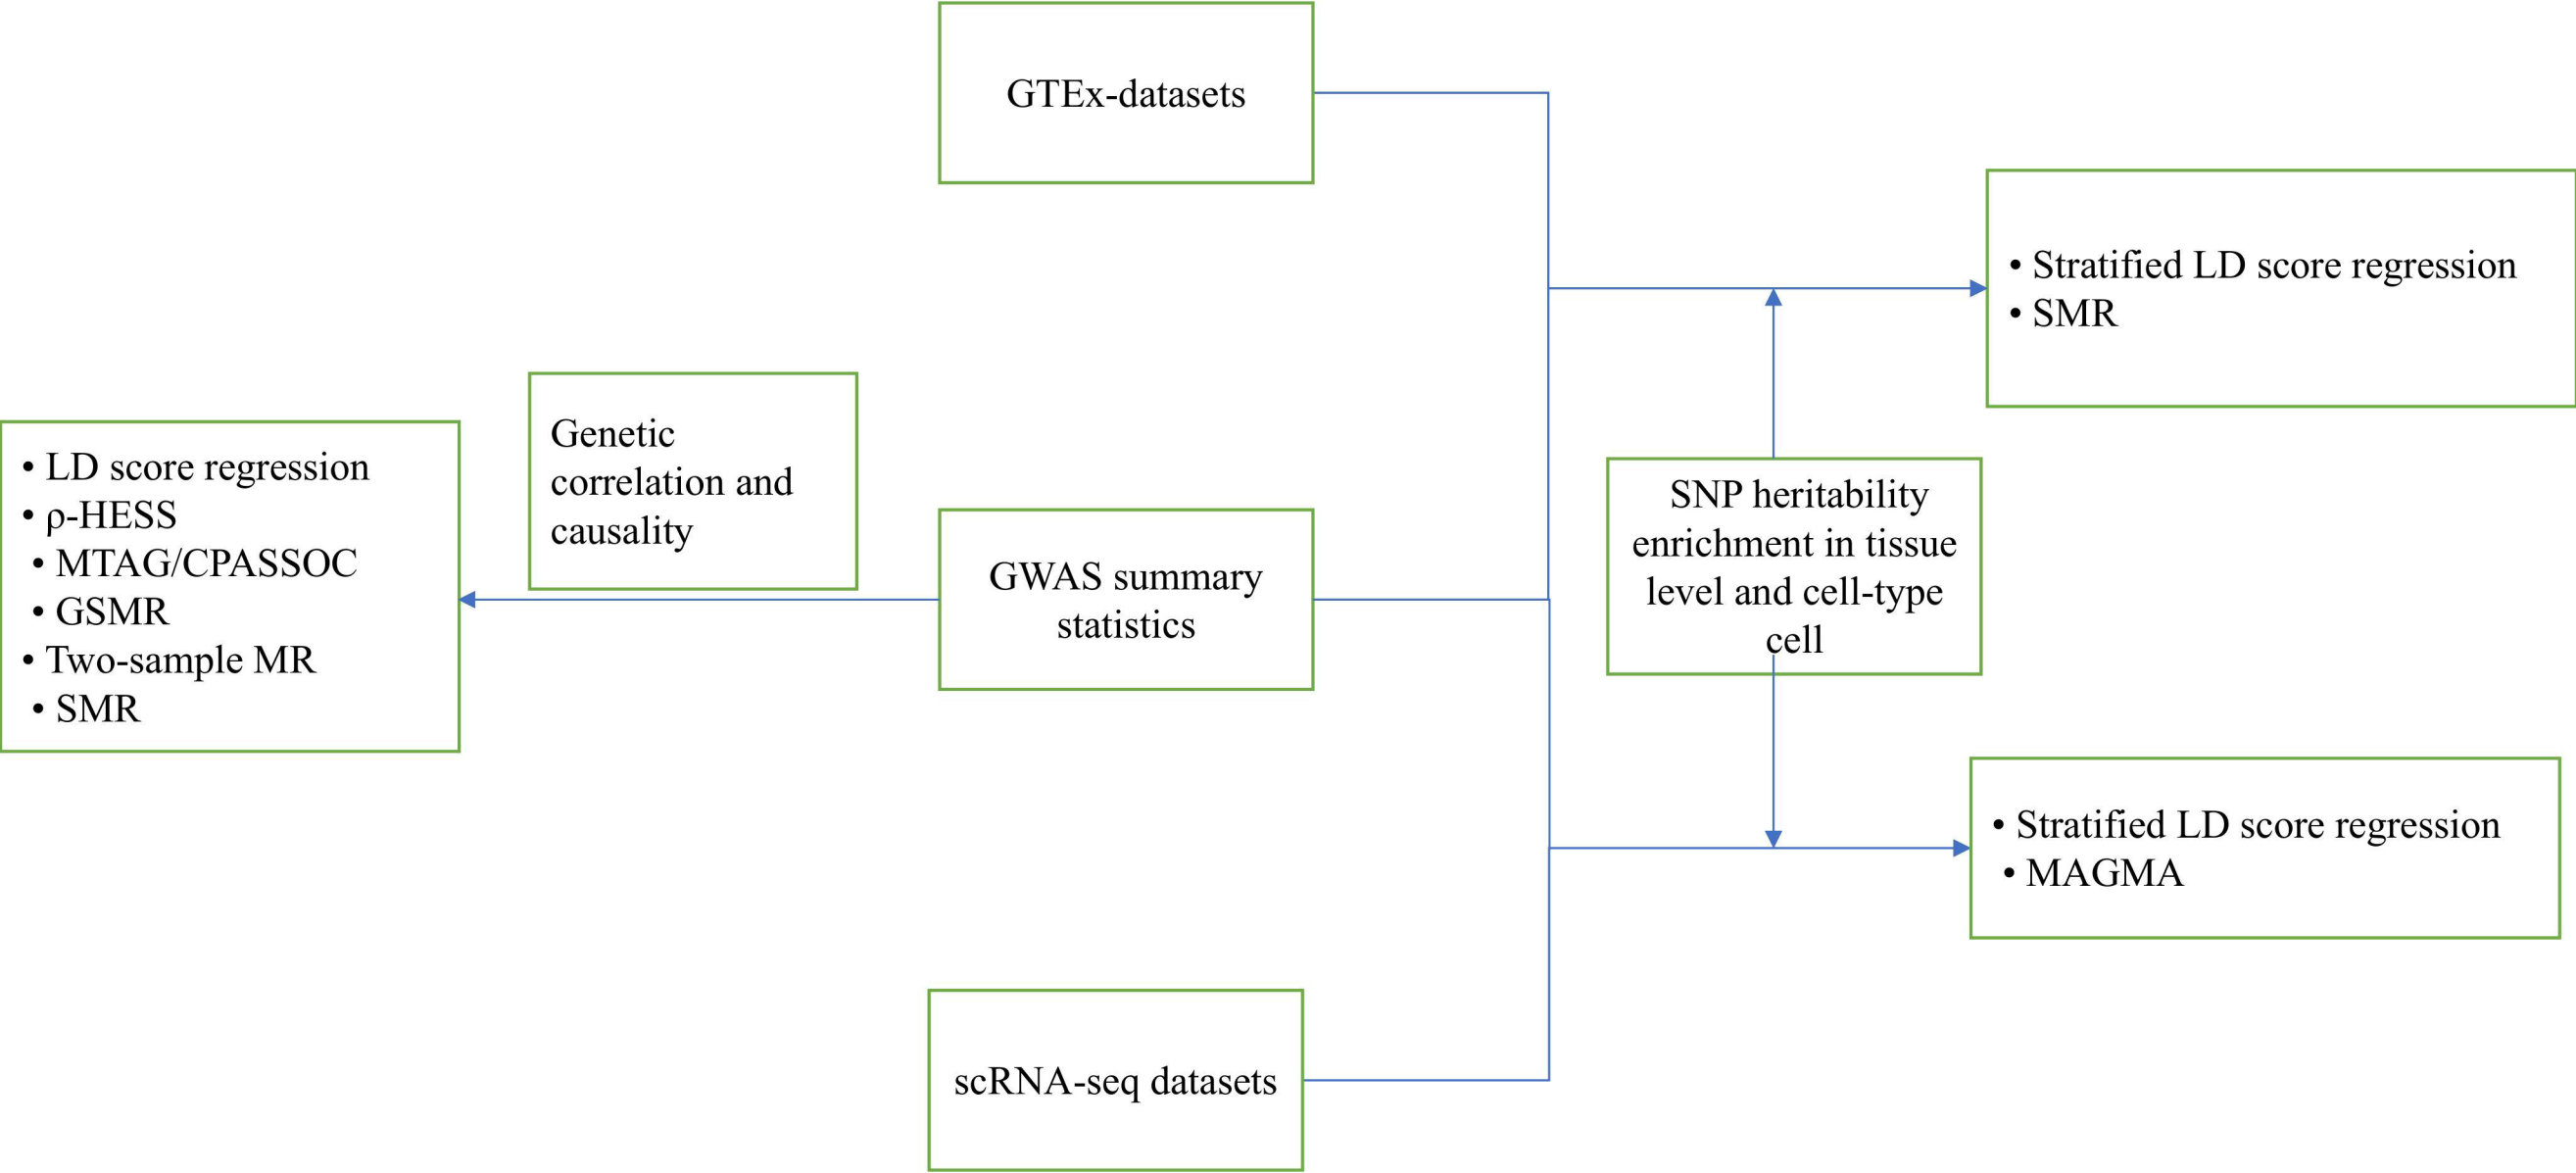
GTEx-datasets

• Stratified LD score regression
• SMR

Genetic correlation and causality

• LD score regression
• ρ-HESS
• MTAG/CPASSOC
• GSMR
• Two-sample MR
• SMR

GWAS summary statistics

SNP heritability enrichment in tissue level and cell-type cell

• Stratified LD score regression
• MAGMA

scRNA-seq datasets